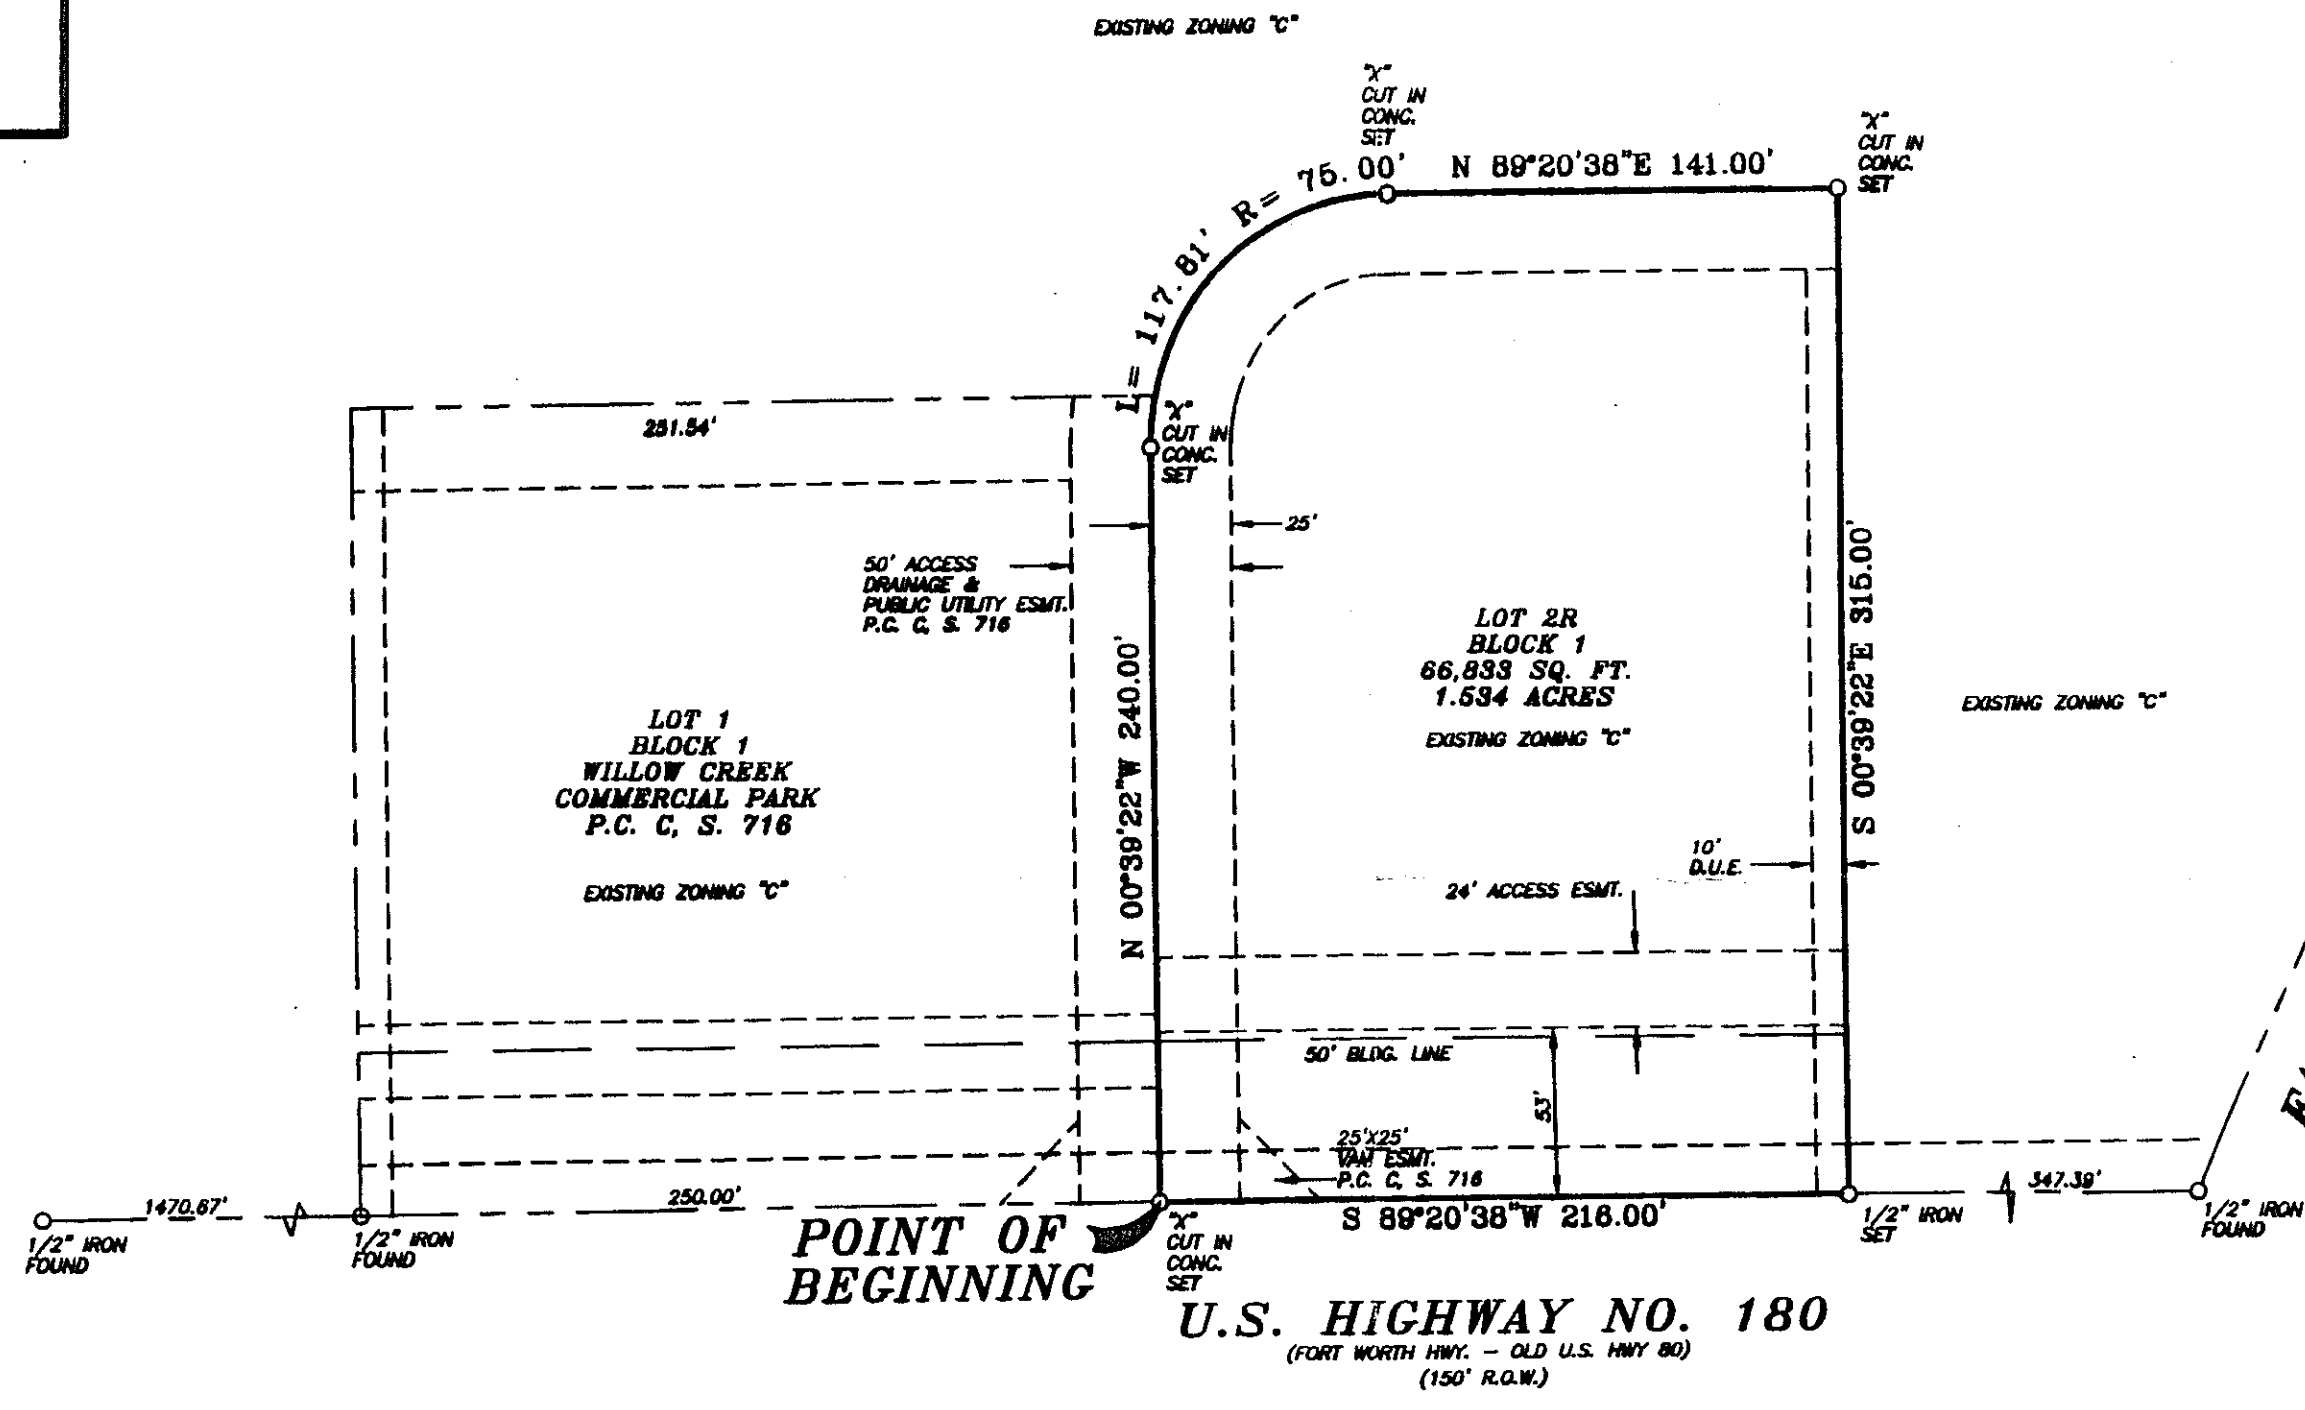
EXISTING ZONING "C"

"X" CUT IN CONC. SET

L= 117.81' R= 75.00'

N 89°20'38"E 141.00'

"X" CUT IN CONC. SET

251.54'

"X" CUT IN CONC. SET

25'

50' ACCESS DRAINAGE & PUBLIC UTILITY ESMT. P.C. C, S. 716

N 00°39'22"W 240.00'

LOT 2R
BLOCK 1
66,833 SQ. FT.
1.534 ACRES

EXISTING ZONING "C"

S 00°39'22"E 315.00'

EXISTING ZONING "C"

LOT 1
BLOCK 1
WILLOW CREEK
COMMERCIAL PARK
P.C. C, S. 716

EXISTING ZONING "C"

10' D.U.E.

24' ACCESS ESMT.

50' BLDG. LINE

53'

25'X25' VAN ESMT. P.C. C, S. 716

1470.67'

250.00'

S 89°20'38"W 216.00'

347.39'

1/2" IRON FOUND

1/2" IRON FOUND

POINT OF BEGINNING

"X" CUT IN CONC. SET

1/2" IRON SET

1/2" IRON FOUND

U.S. HIGHWAY NO. 180
(FORT WORTH HWY. - OLD U.S. HWY 80)
(150' R.O.W.)